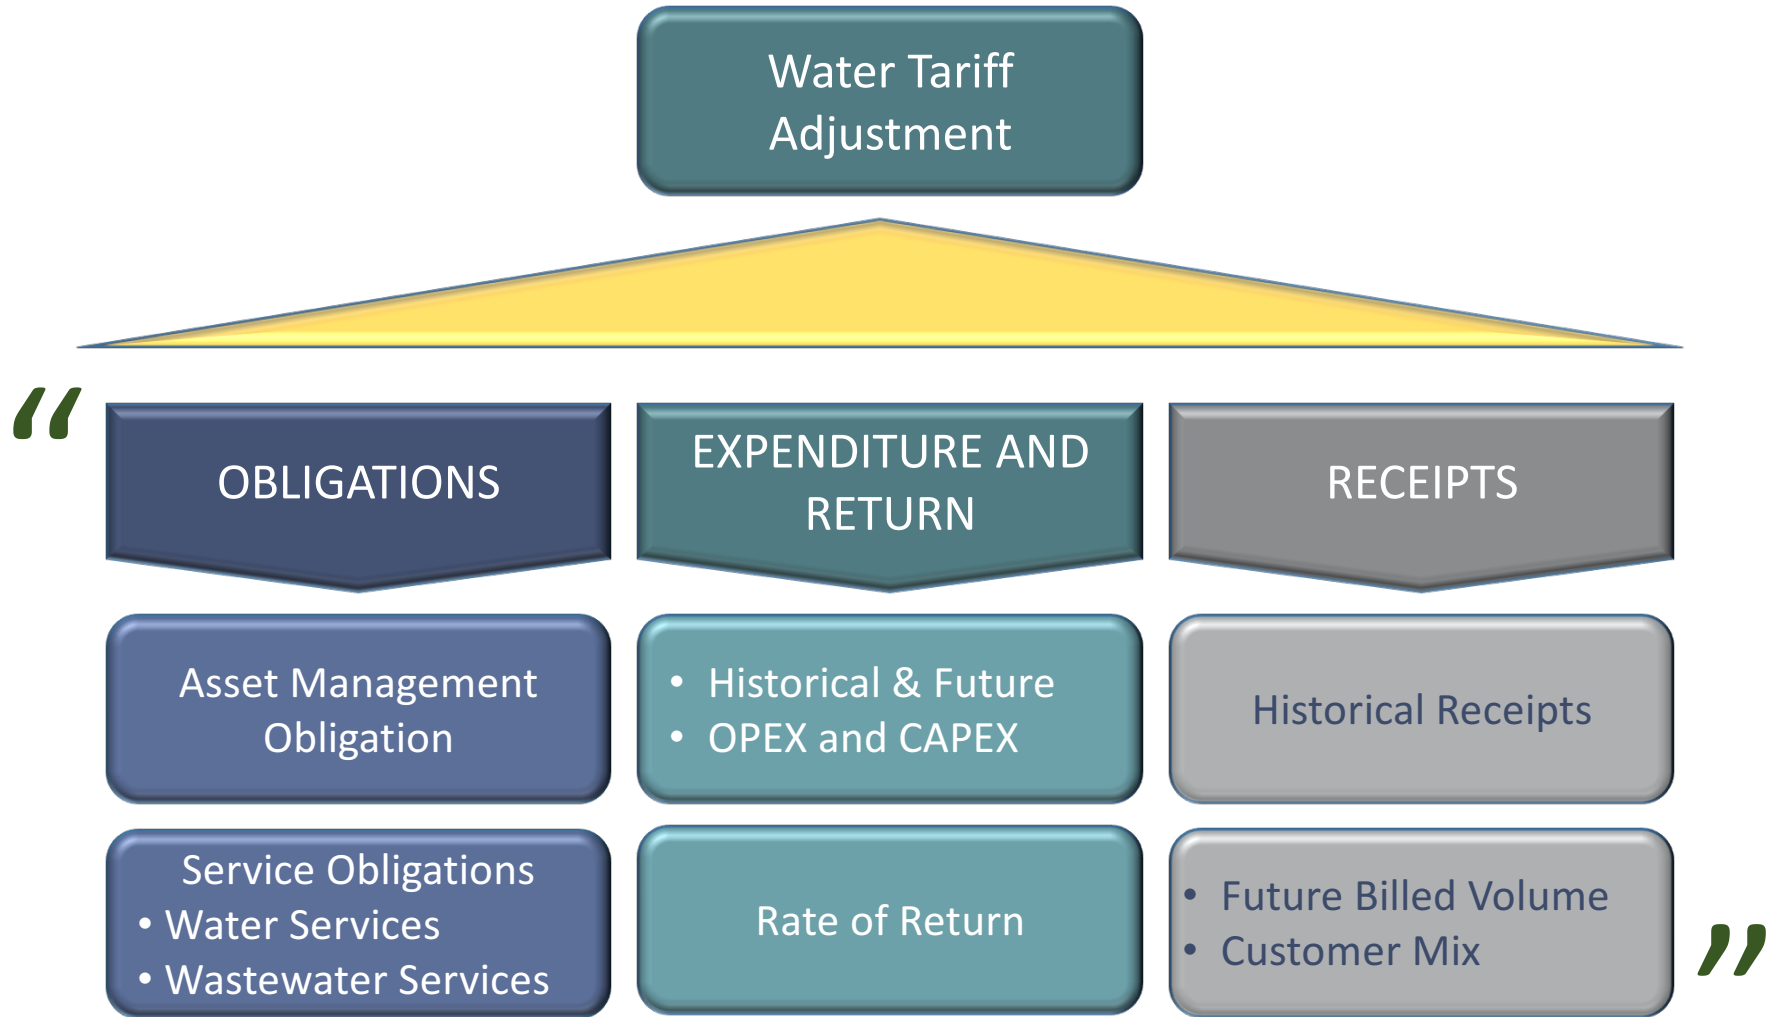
Water Tariff Adjustment

“

OBLIGATIONS

Asset Management Obligation

Service Obligations
• Water Services
• Wastewater Services

EXPENDITURE AND RETURN

• Historical & Future
• OPEX and CAPEX

Rate of Return

RECEIPTS

Historical Receipts

• Future Billed Volume
• Customer Mix

”